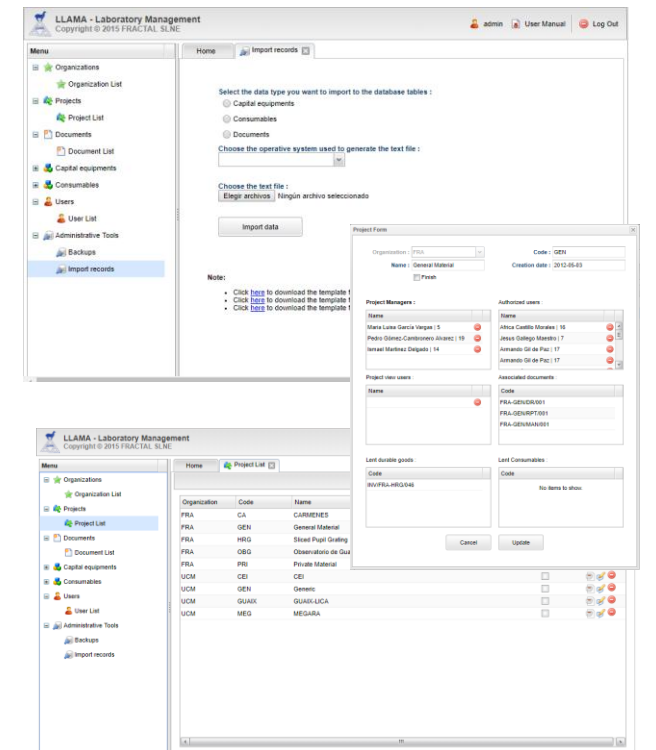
LLAMA - Laboratory Management
Copyright © 2015 FRACTAL SLNE

admin User Manual Log Out

Menu
Organizations
Organization List
Projects
Project List
Documents
Document List
Capital equipments
Consumables
Users
User List
Administrative Tools
Backups
Import records

Home Import records

Select the data type you want to import to the database tables :
Capital equipments
Consumables
Documents

Choose the operative system used to generate the text file :

Choose the text file :
Elegir archivos Ningún archivo seleccionado

Import data

Note:
• Click here to download the template f
• Click here to download the template f
• Click here to download the template f

Project Form

Organization : FRA
Code : GEN
Name : General Material
Creation date : 2012-05-03
Finish

Project Managers :
Name
Maria Luisa Garcia Vargas | 5
Pedro Gómez-Cambronero Alvarez | 19
Ismael Martinez Delgado | 14

Authorized users
Name
Africa Castillo Morales | 16
Jesus Gallego Maestro | 7
Armando Gil de Paz | 17
Armando Gil de Paz | 17

Project view users
Name

Associated documents
Code
FRA-GEN/DR/001
FRA-GEN/RPT/001
FRA-GEN/MAN/001

Lent durable goods
Code
INV/FRA-HRG/048

Lent Consumables
Code
No items to show

Cancel Update

LLAMA - Laboratory Management
Copyright © 2015 FRACTAL SLNE

Menu
Organizations
Organization List
Projects
Project List
Documents
Document List
Capital equipments
Consumables
Users
User List
Administrative Tools
Backups
Import records

Home Project List

| Organization | Code | Name |
|---|---|---|
| FRA | CA | CARMENES |
| FRA | GEN | General Material |
| FRA | HRG | Sliced Pupil Grating |
| FRA | OBG | Observatorio de Gua |
| FRA | PRI | Private Material |
| UCM | CEI | CEI |
| UCM | GEN | Generic |
| UCM | GUAIX | GUAIX-LICA |
| UCM | MEG | MEGARA |